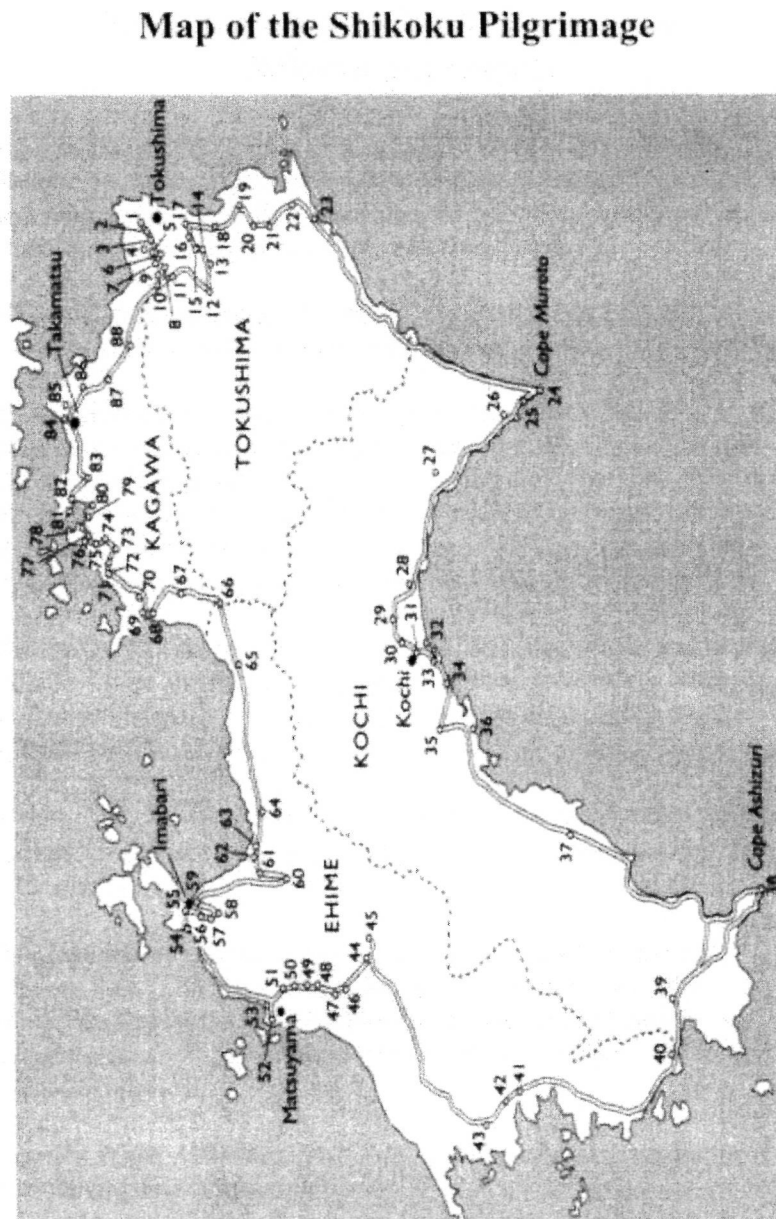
Map of the Shikoku Pilgrimage

Tokushima
Takamatsu
TOKUSHIMA
KAGAWA
Cape Muroto
KOCHI
Kochi
Imabari
EHIME
Matsuyama
Cape Ashizuri

1 2 3 4 5 6 7 8 9 10 11 12 13 14 15 16 17 18 19 20 21 22 23 24 25 26 27 28 29 30 31 32 33 34 35 36 37 38 39 40 41 42 43 44 45 46 47 48 49 50 51 52 53 54 55 56 57 58 59 60 61 62 63 64 65 66 67 68 69 70 71 72 73 74 75 76 77 78 79 80 81 82 83 84 85 86 87 88